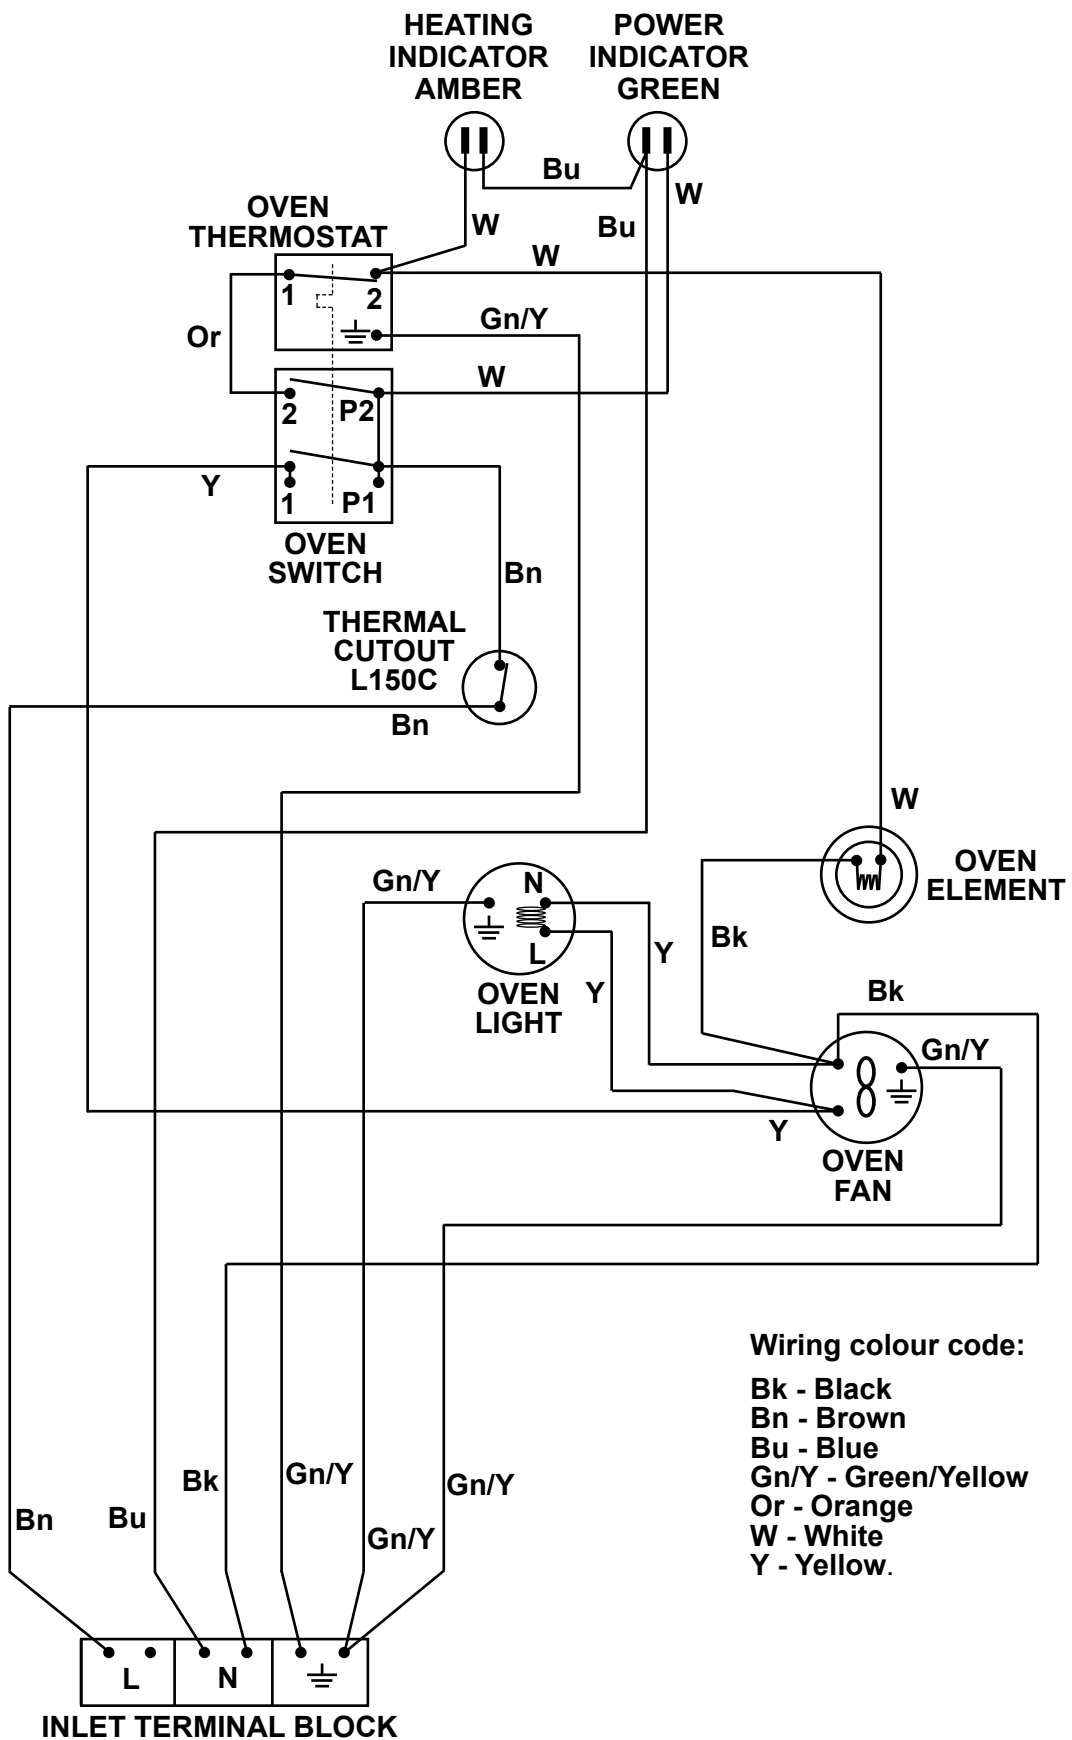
HEATING INDICATOR AMBER

POWER INDICATOR GREEN

Bu

W

W

Bu

OVEN THERMOSTAT

W

1

2

Gn/Y

Or

W

2

P2

Y

1

P1

OVEN SWITCH

Bn

THERMAL CUTOUT L150C

Bn

W

OVEN ELEMENT

Gn/Y

N

L

Y

Bk

OVEN LIGHT

Y

Bk

Gn/Y

Y

OVEN FAN

Wiring colour code:

Bk - Black
Bn - Brown
Bu - Blue
Gn/Y - Green/Yellow
Or - Orange
W - White
Y - Yellow.

Bn

Bu

Bk

Gn/Y

Gn/Y

Gn/Y

L

N

INLET TERMINAL BLOCK